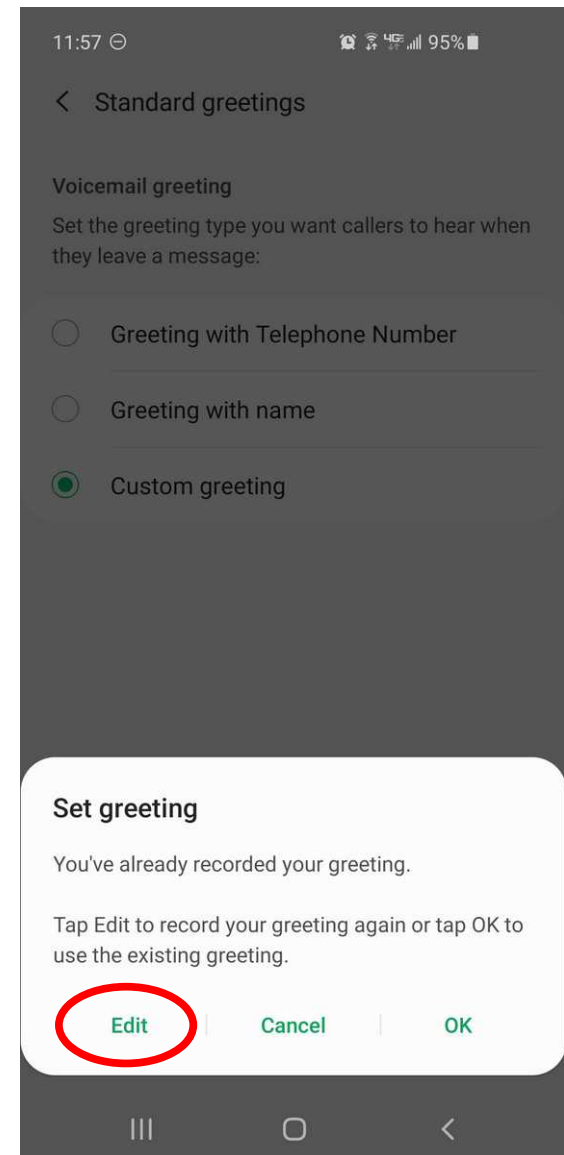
11:57 ⊖ 4G 95%

< Standard greetings

Voicemail greeting

Set the greeting type you want callers to hear when they leave a message:

Greeting with Telephone Number

Greeting with name

Custom greeting

Set greeting

You've already recorded your greeting.

Tap Edit to record your greeting again or tap OK to use the existing greeting.

Edit | Cancel | OK